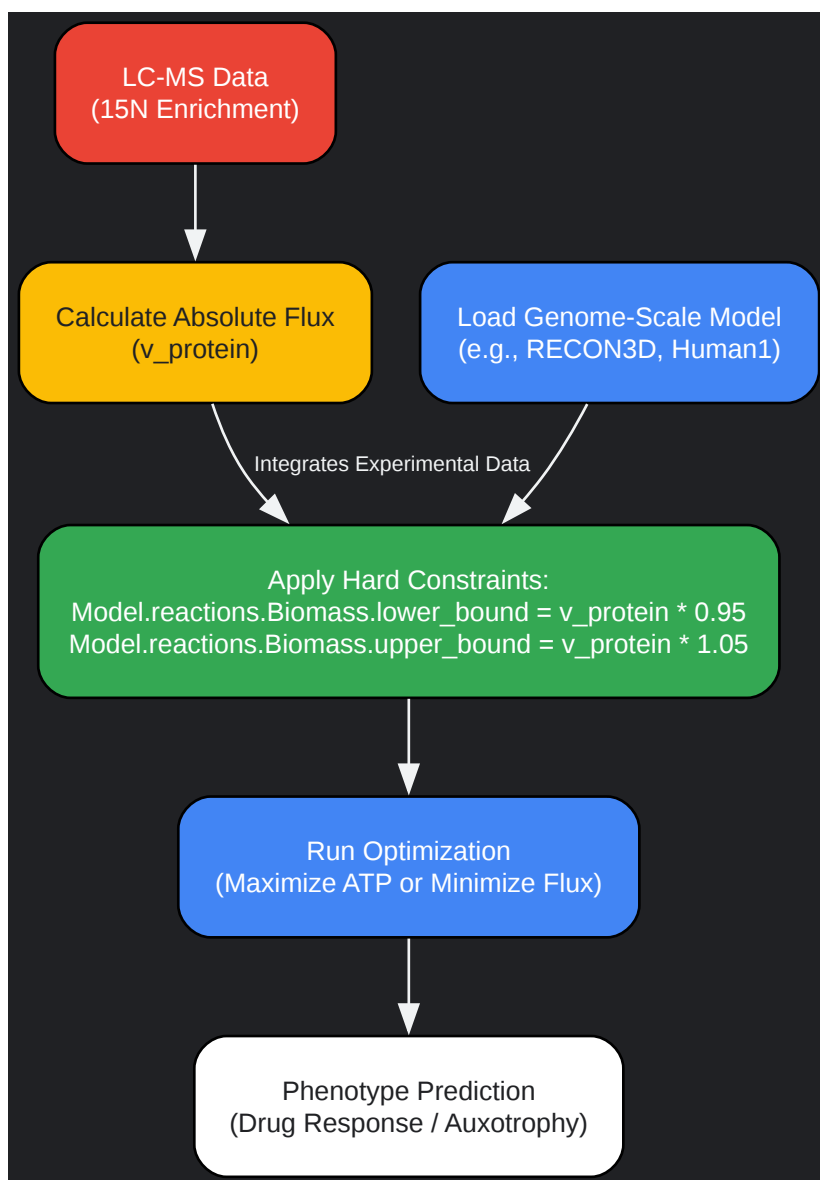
LC-MS Data
(15N Enrichment)

Calculate Absolute Flux
(v_protein)

Load Genome-Scale Model
(e.g., RECON3D, Human1)

Integrates Experimental Data

Apply Hard Constraints:
Model.reactions.Biomass.lower_bound = v_protein * 0.95
Model.reactions.Biomass.upper_bound = v_protein * 1.05

Run Optimization
(Maximize ATP or Minimize Flux)

Phenotype Prediction
(Drug Response / Auxotrophy)